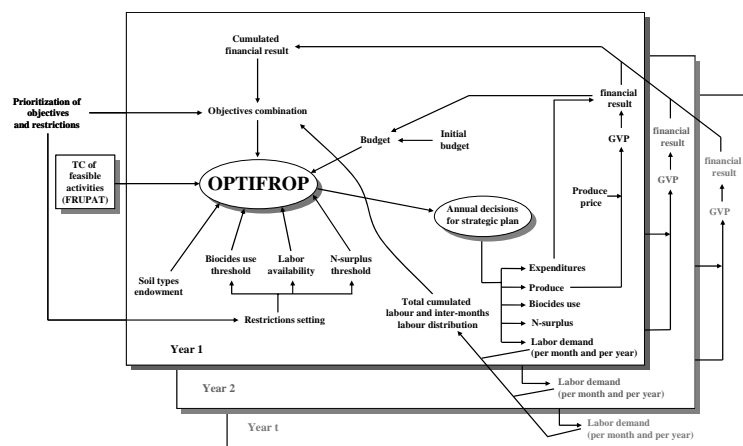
Cumulated financial result

Prioritization of objectives and restrictions

Objectives combination

financial result

financial result

financial result

Budget

Initial budget

GVP

GVP

GVP

TC of feasible activities (FRUPAT)

OPTIFROP

Produce price

Annual decisions for strategic plan

Soil types endowment

Biocides use threshold

Labor availability

N-surplus threshold

Expenditures

Produce

Biocides use

Total cumulated labour and inter-months labour distribution

Restrictions setting

N-surplus

Labor demand (per month and per year)

Year 1

Year 2

Labor demand (per month and per year)

Year t

Labor demand (per month and per year)